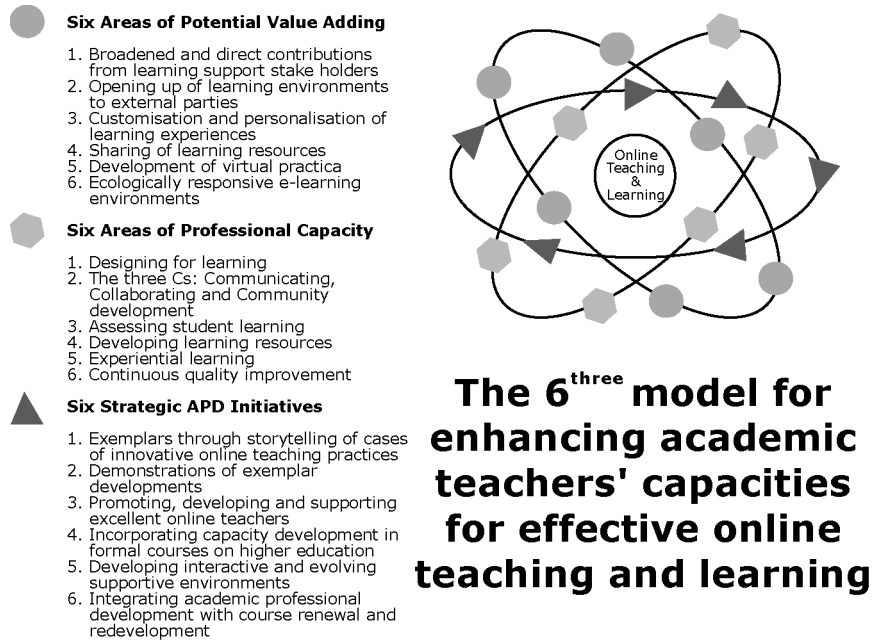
Six Areas of Potential Value Adding

1. Broadened and direct contributions from learning support stake holders
2. Opening up of learning environments to external parties
3. Customisation and personalisation of learning experiences
4. Sharing of learning resources
5. Development of virtual practica
6. Ecologically responsive e-learning environments

Six Areas of Professional Capacity

1. Designing for learning
2. The three Cs: Communicating, Collaborating and Community development
3. Assessing student learning
4. Developing learning resources
5. Experiential learning
6. Continuous quality improvement

Six Strategic APD Initiatives

1. Exemplars through storytelling of cases of innovative online teaching practices
2. Demonstrations of exemplar developments
3. Promoting, developing and supporting excellent online teachers
4. Incorporating capacity development in formal courses on higher education
5. Developing interactive and evolving supportive environments
6. Integrating academic professional development with course renewal and redevelopment

Online Teaching & Learning

The $6^{three}$ model for enhancing academic teachers' capacities for effective online teaching and learning